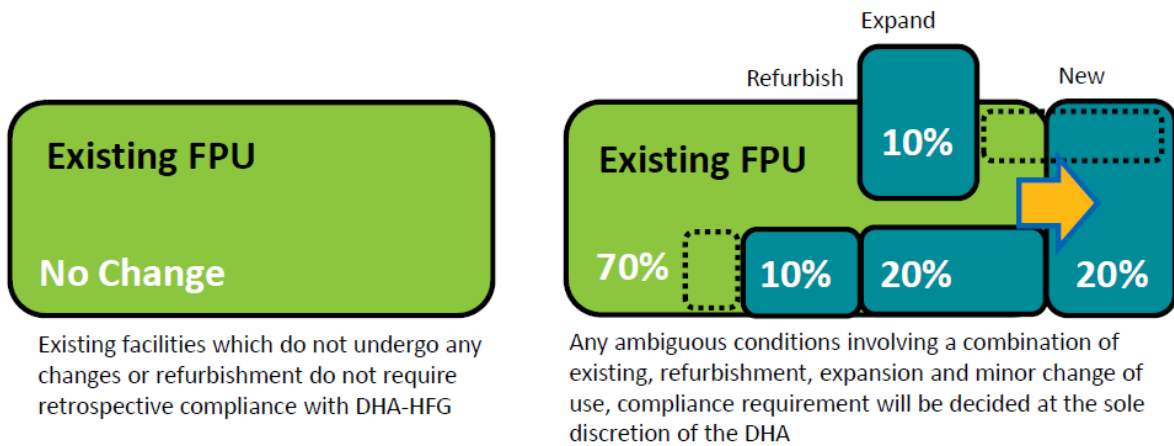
Existing FPU

No Change

Existing facilities which do not undergo any changes or refurbishment do not require retrospective compliance with DHA-HFG

Expand

Refurbish

New

Existing FPU

10%

70%

10%

20%

20%

Any ambiguous conditions involving a combination of existing, refurbishment, expansion and minor change of use, compliance requirement will be decided at the sole discretion of the DHA